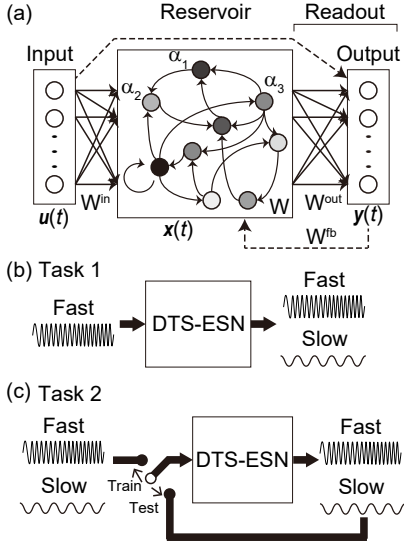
(a)

Reservoir

Readout

Input

Output

$\alpha_1$

$\alpha_2$

$\alpha_3$

$W^{in}$

W

$W^{out}$

$\boldsymbol{u}(t)$

$\boldsymbol{x}(t)$

$\boldsymbol{y}(t)$

$W^{fb}$

(b) Task 1

Fast

DTS-ESN

Fast

Slow

(c) Task 2

Fast

Slow

Train

Test

DTS-ESN

Fast

Slow